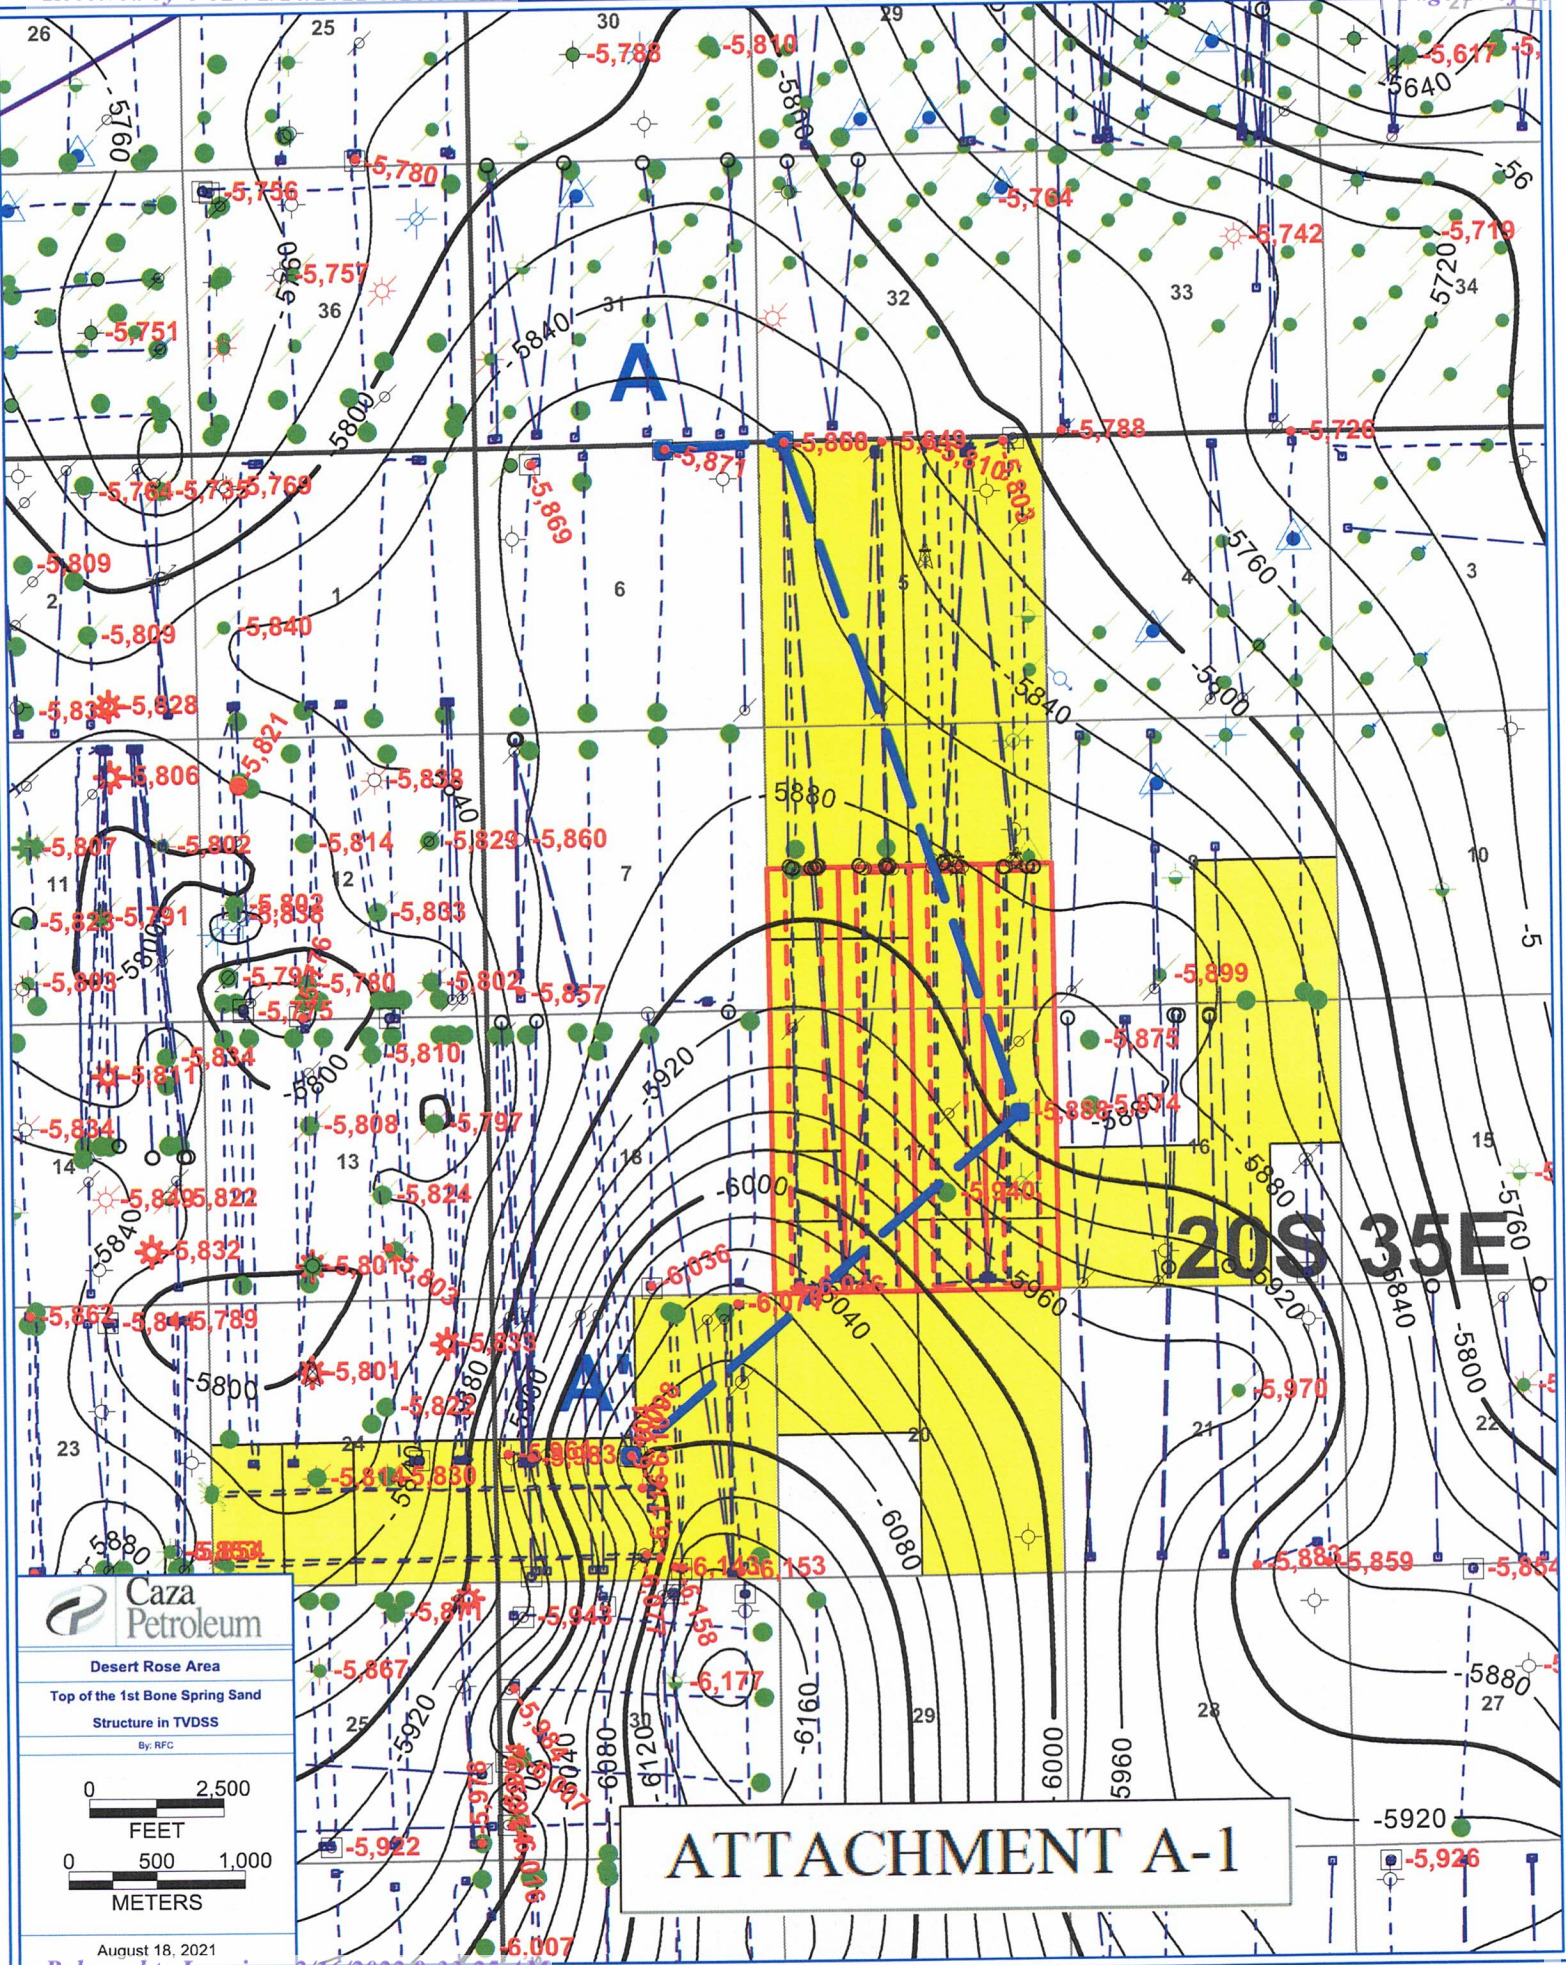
26
25
30
29
-5,788
-5,810
-5,617
-5640
-5800
-5760
-5,780
-5,756
-5,764
-56
-5,742
-5,719
-5,751
-5760
36
-5,751
31
5840
32
33
5720
34
A
5800
-5,868
-5,848
-5,788
-5,726
-5,871
-5,810
-5,803
-5,764
-5,735
-5,769
-5,869
-5,809
6
5
5760
4
3
2
-5,809
-5,840
1
-5800
-5,83
-5,828
-5840
-5,821
-5,806
-5,838
5840
5880
-5,807
-5,802
-5,814
-5,829
-5,860
7
10
11
12
-5,823
-5,791
-5,803
-5,838
-5,833
-5,803
-5900
-5,791
-5,780
-5,802
-5,857
-5,899
-5,775
-5,834
-5,810
-5,811
-5800
-5920
-5,873
-5,886
-5,874
-5,834
-5,808
-5,797
14
13
18
16
15
-5,849
-5,822
-5,824
-6000
-5,840
5880
-5,832
-5,801
-5,803
-6,036
20S 35E
-5760
5840
-5,862
-5,844
-5,789
-6,074
6040
-5960
5920
5840
-5800
-5,835
-5,801
5800
5880
A'
-5,822
-5,970
23
24
20
21
22
-5,814
-5,830
-6080
-5,854
-6,153
-5,883
-5,859
-5,884
Caza Petroleum
-5,871
-5,943
-5,867
-6,177
-5920
-6160
-5880
25
29
28
27
-6040
-6080
-6120
6000
5960
Desert Rose Area
Top of the 1st Bone Spring Sand
Structure in TVDSS
By: RFC
0 2,500
FEET
0 500 1,000
METERS
-5,922
-5920
-5,926
ATTACHMENT A-1
August 18, 2021
-6,007